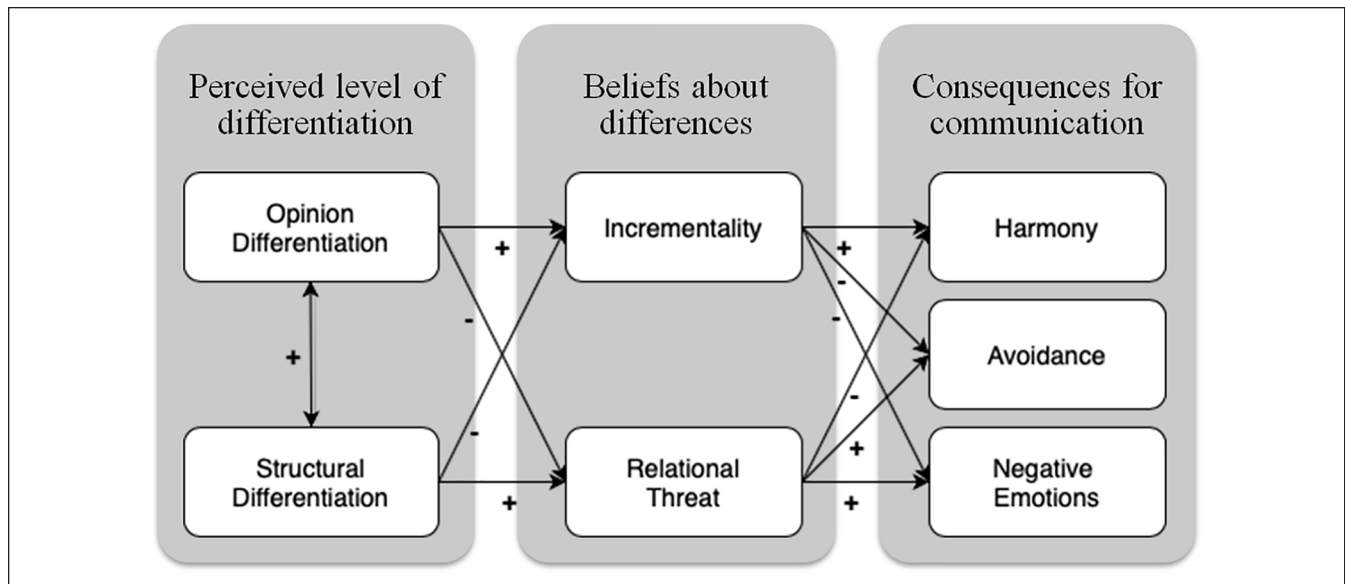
Perceived level of differentiation

Opinion Differentiation

+

Structural Differentiation

Beliefs about differences

Incrementality

+

-

-

+

Relational Threat

Consequences for communication

Harmony

Avoidance

Negative Emotions

+

-

-

-

+

+